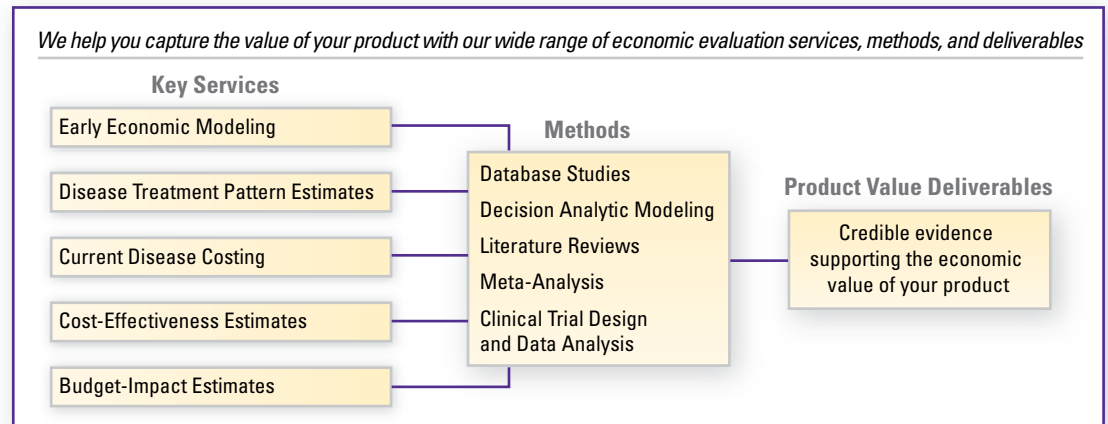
We help you capture the value of your product with our wide range of economic evaluation services, methods, and deliverables

Key Services

Early Economic Modeling

Disease Treatment Pattern Estimates

Current Disease Costing

Cost-Effectiveness Estimates

Budget-Impact Estimates

Methods

Database Studies

Decision Analytic Modeling

Literature Reviews

Meta-Analysis

Clinical Trial Design and Data Analysis

Product Value Deliverables

Credible evidence supporting the economic value of your product